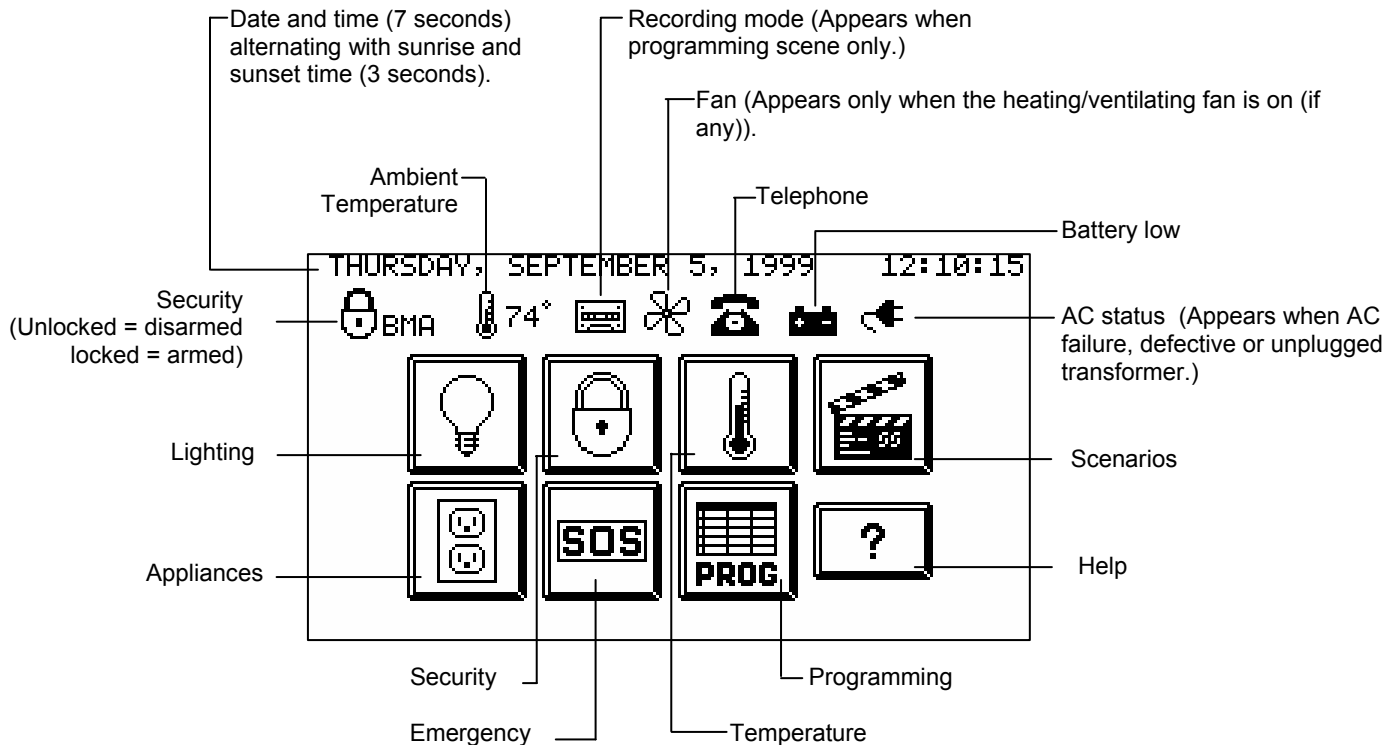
Date and time (7 seconds) alternating with sunrise and sunset time (3 seconds).

Recording mode (Appears when programming scene only.)

Fan (Appears only when the heating/ventilating fan is on (if any)).

Ambient Temperature

Telephone

Battery low

THURSDAY, SEPTEMBER 5, 1999 12:10:15

Security (Unlocked = disarmed locked = armed)

BMA

74°

AC status (Appears when AC failure, defective or unplugged transformer.)

Lighting

Scenarios

SOS

?

PROG

Appliances

Help

Security

Programming

Emergency

Temperature